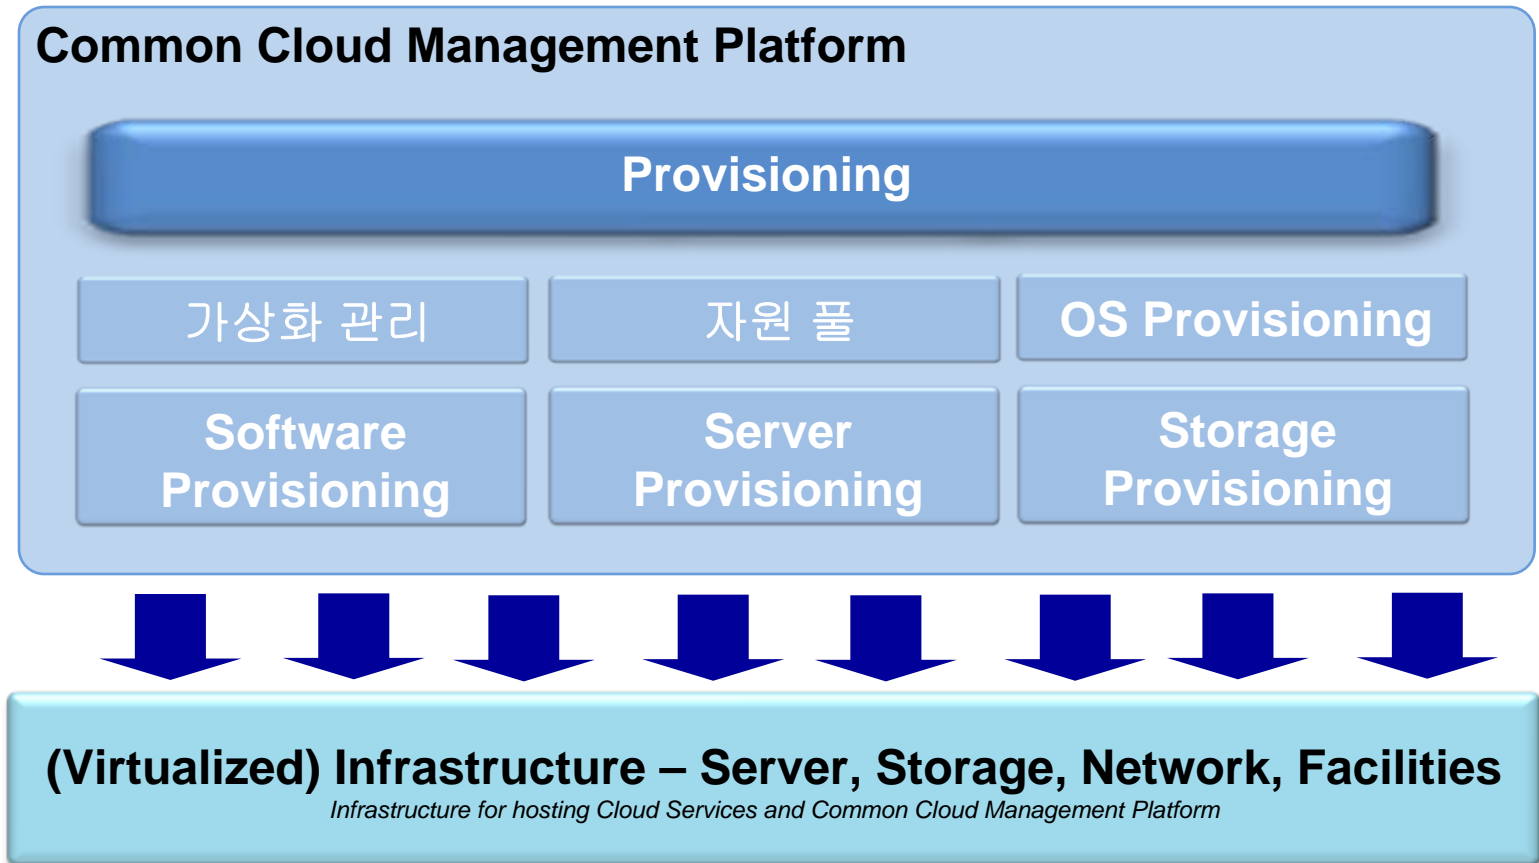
Common Cloud Management Platform

Provisioning

가상화 관리

자원 풀

OS Provisioning

Software Provisioning

Server Provisioning

Storage Provisioning

(Virtualized) Infrastructure – Server, Storage, Network, Facilities

Infrastructure for hosting Cloud Services and Common Cloud Management Platform